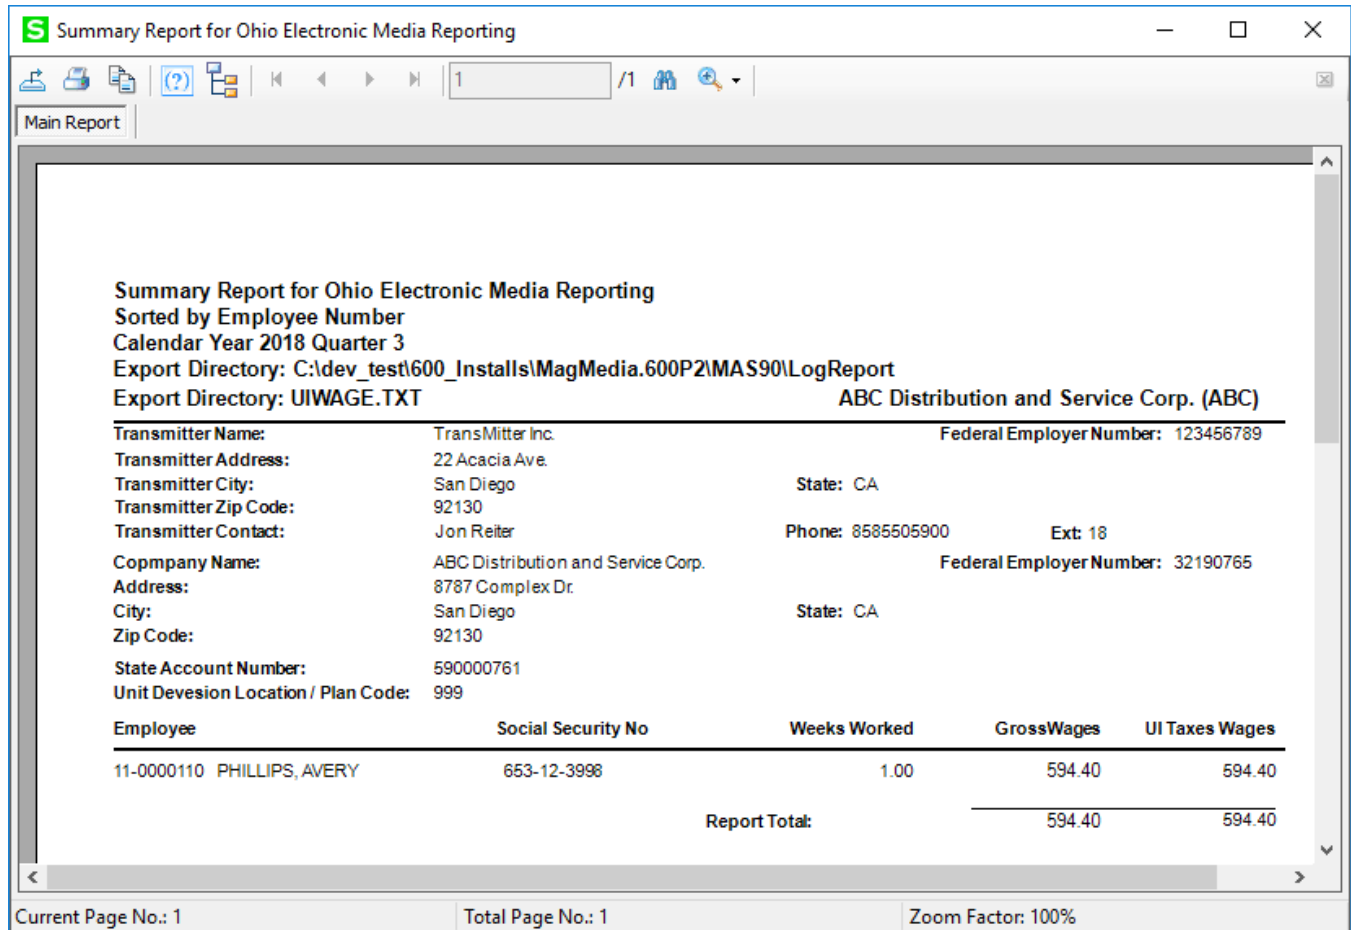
Summary Report for Ohio Electronic Media Reporting

1 /1

Main Report

Summary Report for Ohio Electronic Media Reporting
Sorted by Employee Number
Calendar Year 2018 Quarter 3
Export Directory: C:\dev_test\600_Installs\MagMedia.600P2\MAS90\LogReport
Export Directory: UIWAGE.TXT

ABC Distribution and Service Corp. (ABC)

Transmitter Name: TransMitter Inc.
Federal Employer Number: 123456789
Transmitter Address: 22 Acacia Ave.
Transmitter City: San Diego
State: CA
Transmitter Zip Code: 92130
Transmitter Contact: Jon Reiter
Phone: 8585505900
Ext: 18

Copmpany Name: ABC Distribution and Service Corp.
Federal Employer Number: 32190765
Address: 8787 Complex Dr.
City: San Diego
State: CA
Zip Code: 92130

State Account Number: 590000761
Unit Devesion Location / Plan Code: 999

| Employee | Social Security No | Weeks Worked | GrossWages | UI Taxes Wages |
|---|---|---|---|---|
| 11-0000110 PHILLIPS, AVERY | 653-12-3998 | 1.00 | 594.40 | 594.40 |
| | | Report Total: | 594.40 | 594.40 |

Current Page No.: 1
Total Page No.: 1
Zoom Factor: 100%